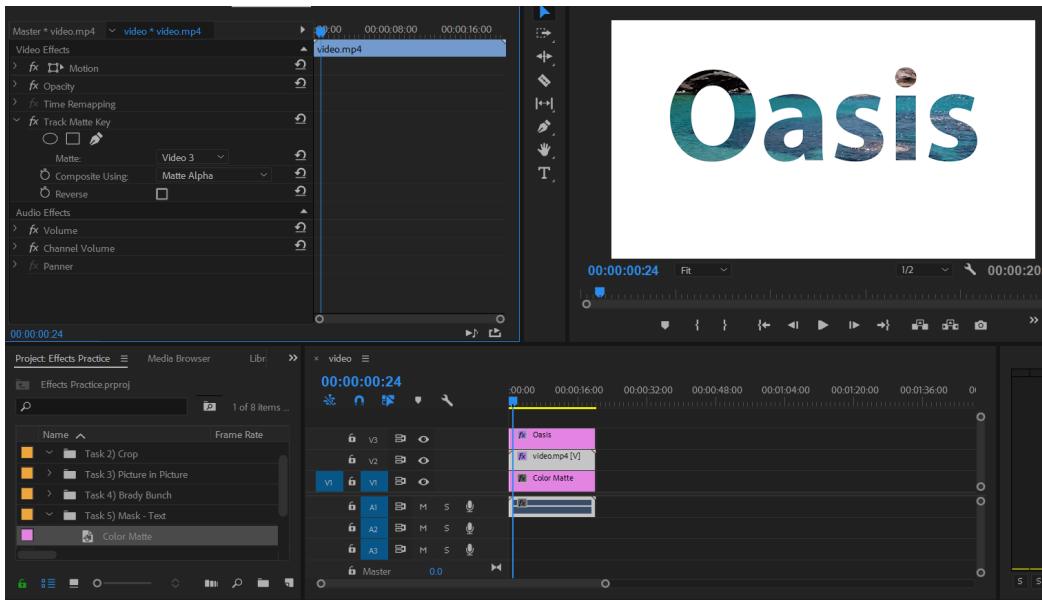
Master * video.mp4 video * video.mp4
00:00 00:00:08:00 00:00:16:00
Video Effects
video.mp4
fx Motion
fx Opacity
fx Time Remapping
fx Track Matte Key
Matte: Video 3
Composite Using: Matte Alpha
Reverse
Audio Effects
fx Volume
fx Channel Volume
fx Panner
00:00:00:24

Oasis

00:00:00:24 Fit 1/2 00:00:20

Project: Effects Practice Media Browser Libr
Effects Practice.prproj
1 of 8 items ...
Name Frame Rate
Task 2) Crop
Task 3) Picture in Picture
Task 4) Brady Bunch
Task 5) Mask - Text
Color Matte

video
00:00:00:24
:00:00 00:00:16:00 00:00:32:00 00:00:48:00 00:01:04:00 00:01:20:00 00:01:36:00
V3 Oasis
V2 video.mp4 [V]
V1 V1 Color Matte
A1 M S
A2 M S
A3 M S
Master 0.0
S S